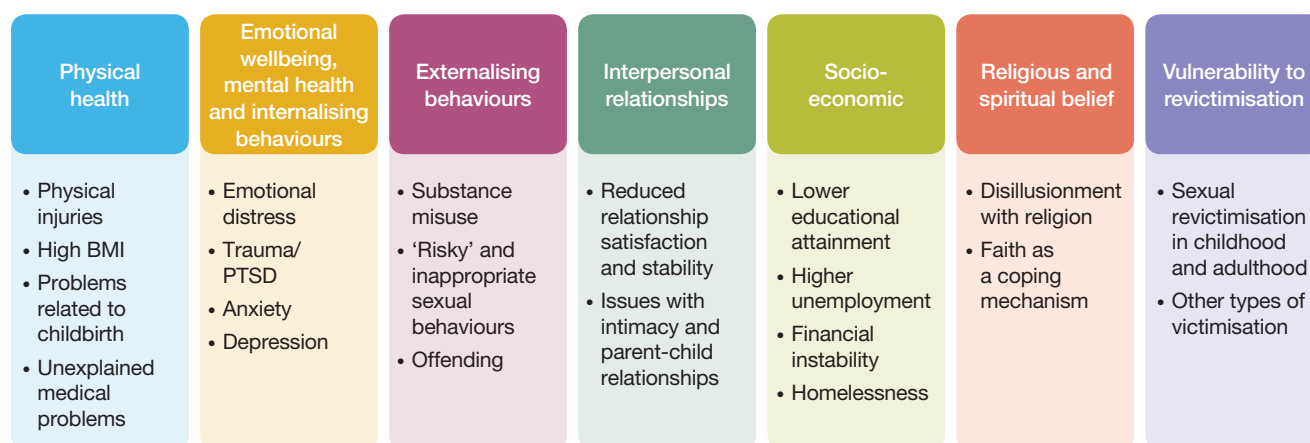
Physical health

• Physical injuries
• High BMI
• Problems related to childbirth
• Unexplained medical problems

Emotional wellbeing, mental health and internalising behaviours

• Emotional distress
• Trauma/ PTSD
• Anxiety
• Depression

Externalising behaviours

• Substance misuse
• 'Risky' and inappropriate sexual behaviours
• Offending

Interpersonal relationships

• Reduced relationship satisfaction and stability
• Issues with intimacy and parent-child relationships

Socio-economic

• Lower educational attainment
• Higher unemployment
• Financial instability
• Homelessness

Religious and spiritual belief

• Disillusionment with religion
• Faith as a coping mechanism

Vulnerability to revictimisation

• Sexual revictimisation in childhood and adulthood
• Other types of victimisation